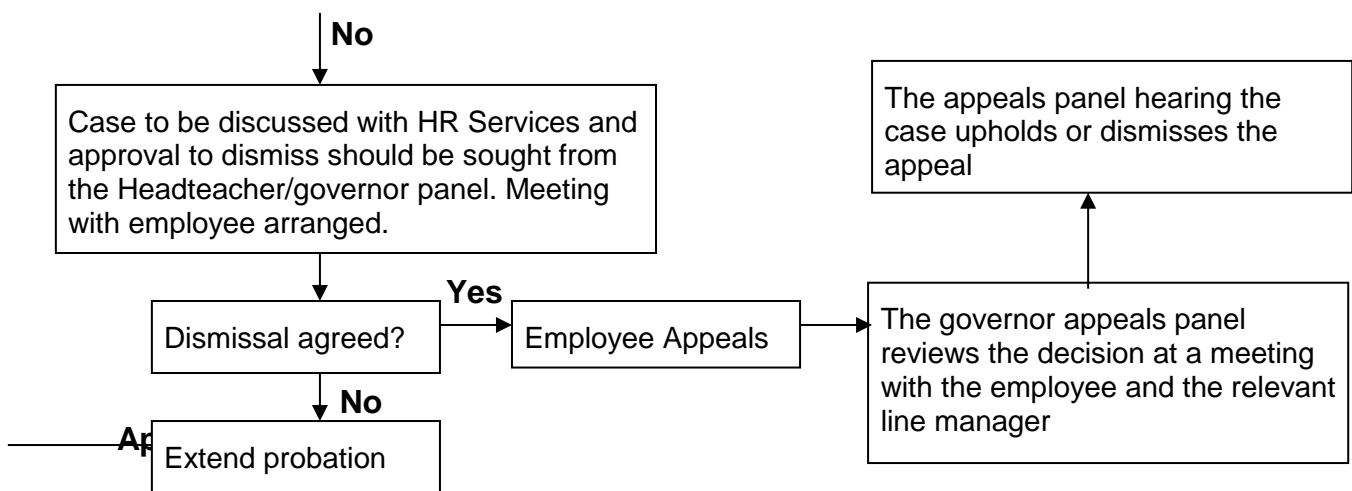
No

Case to be discussed with HR Services and approval to dismiss should be sought from the Headteacher/governor panel. Meeting with employee arranged.

Yes

Dismissal agreed?

Employee Appeals

The governor appeals panel reviews the decision at a meeting with the employee and the relevant line manager

The appeals panel hearing the case upholds or dismisses the appeal

No

Ap

Extend probation